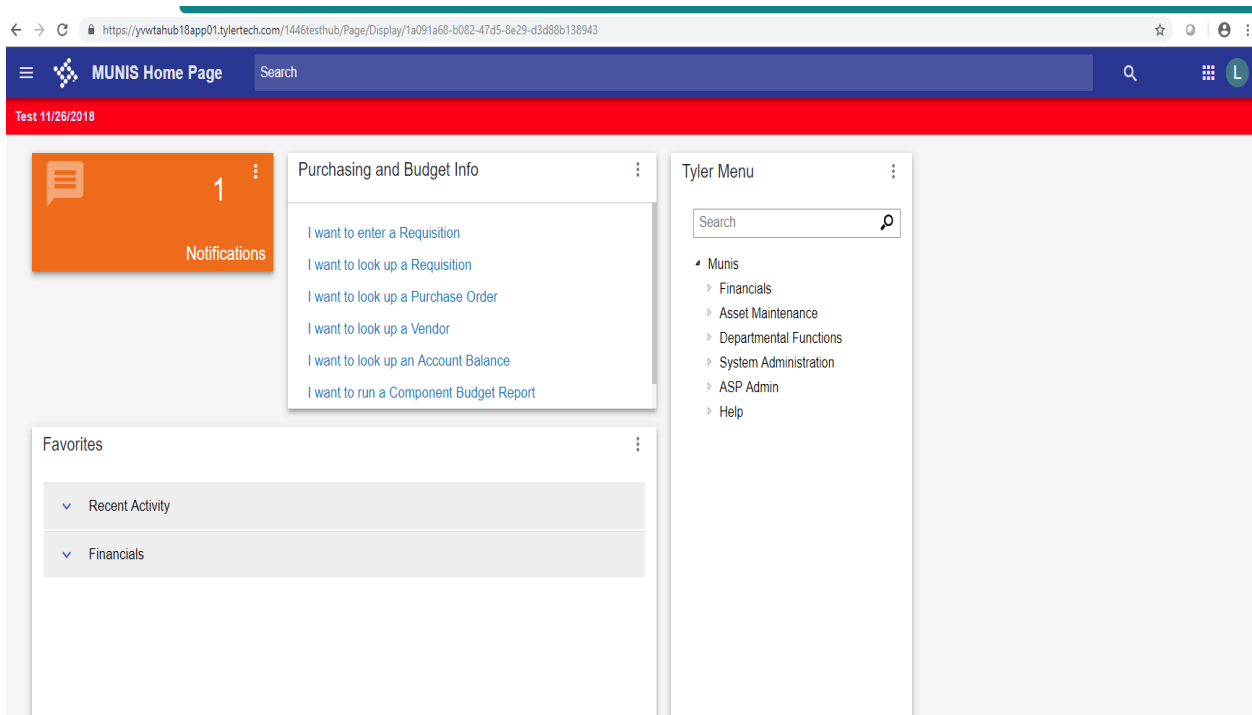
https://yvwtahub18app01.tylertech.com/1446testhub/Page/Display/1a091a68-b082-47d5-8e29-d3d88b138943

MUNIS Home Page

Search

L

Test 11/26/2018

1

Notifications

Purchasing and Budget Info

I want to enter a Requisition

I want to look up a Requisition

I want to look up a Purchase Order

I want to look up a Vendor

I want to look up an Account Balance

I want to run a Component Budget Report

Tyler Menu

Search

Munis

Financials

Asset Maintenance

Departmental Functions

System Administration

ASP Admin

Help

Favorites

Recent Activity

Financials